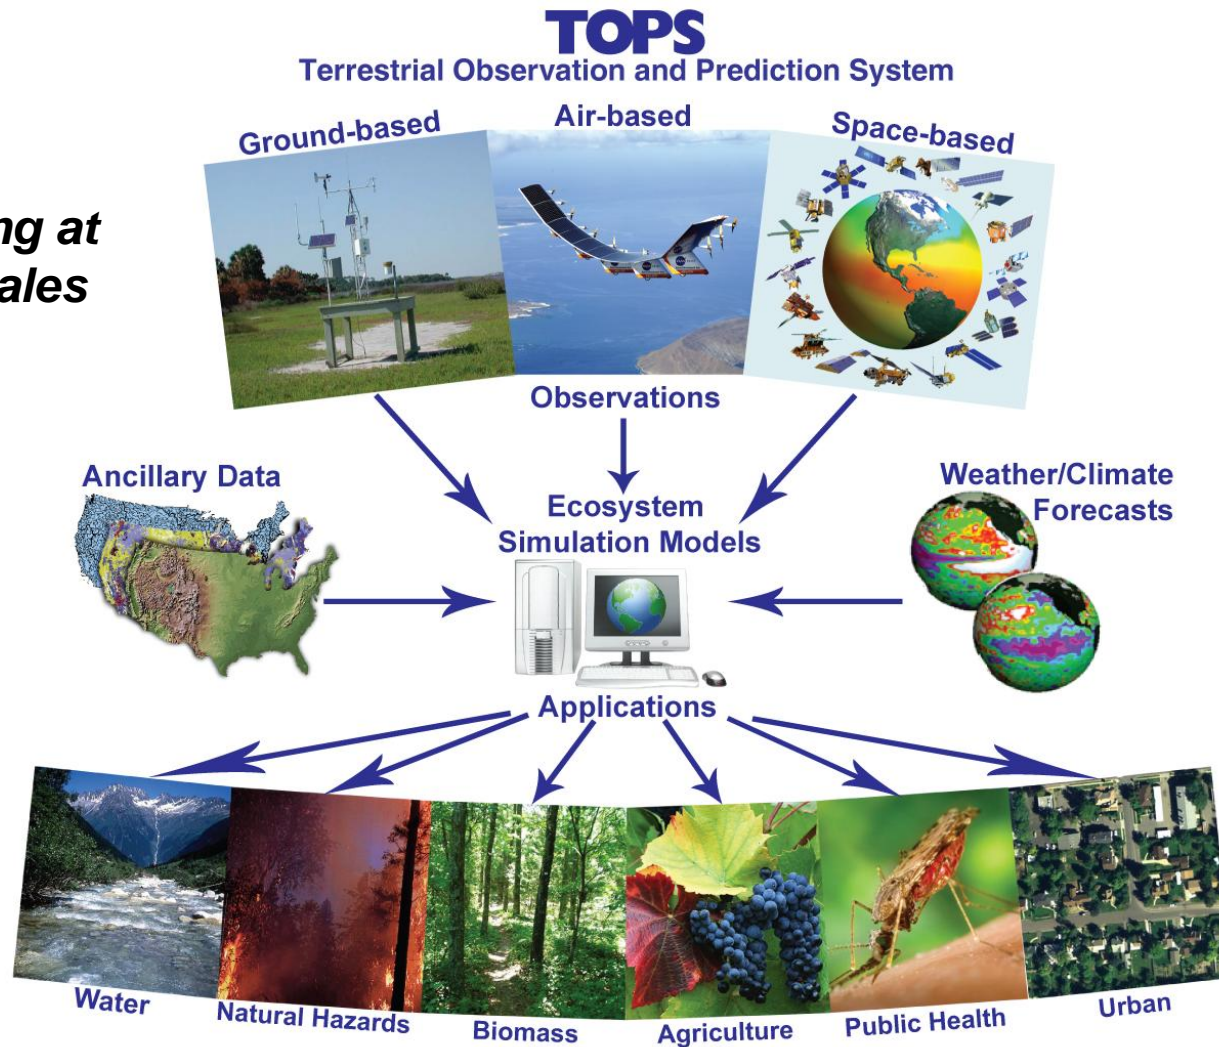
TOPS
Terrestrial Observation and Prediction System

ng at
ales

Ground-based
Air-based
Space-based

Observations

Ancillary Data

Ecosystem
Simulation Models

Weather/Climate
Forecasts

Applications

Water
Natural Hazards
Biomass
Agriculture
Public Health
Urban